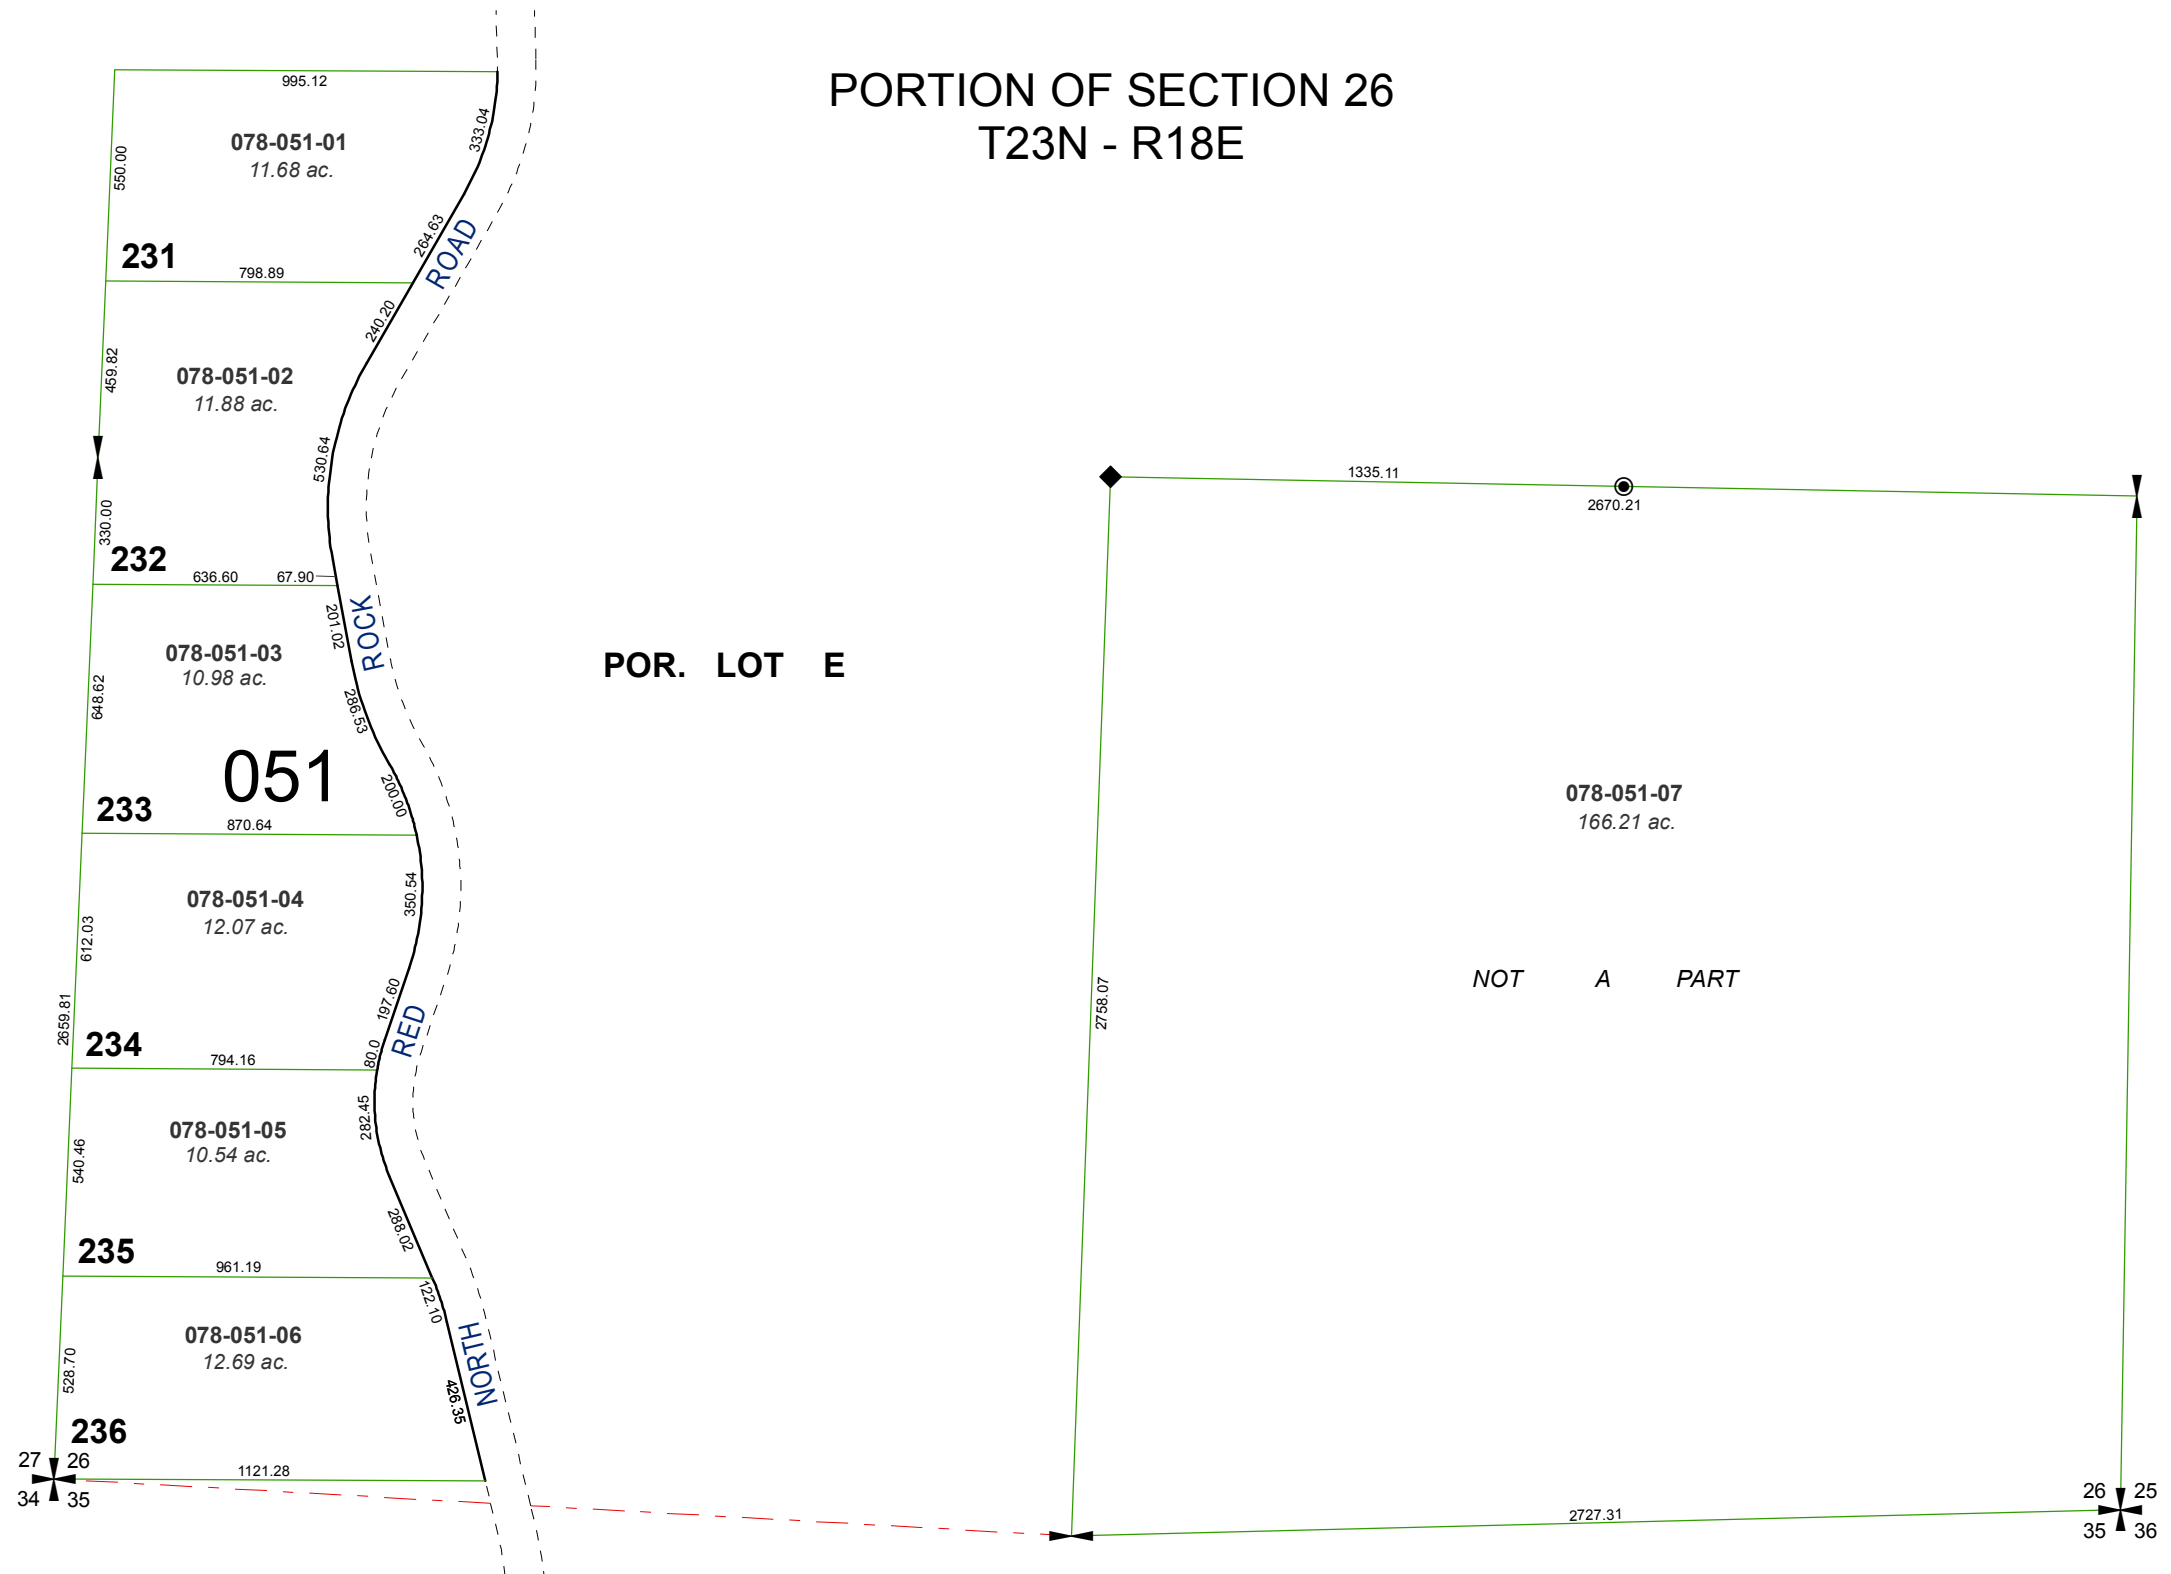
PORTION OF SECTION 26
T23N - R18E

995.12
333.04
550.00
078-051-01
11.68 ac.
231
798.89
264.63
ROAD
240.20
459.82
078-051-02
11.88 ac.
530.64
330.00
232
636.60
67.90
201.02
ROCK
078-051-03
10.98 ac.
648.62
286.53
051
233
870.64
200.00
078-051-04
12.07 ac.
350.54
612.03
2659.81
197.60
RED
234
794.16
80.0
078-051-05
10.54 ac.
282.45
540.46
235
961.19
288.02
122.10
078-051-06
12.69 ac.
NORTH
528.70
426.35
236
1121.28
27
26
34
35

POR. LOT E

1335.11
2670.21
078-051-07
166.21 ac.
NOT A PART
2758.07
2727.31
26
25
35
36